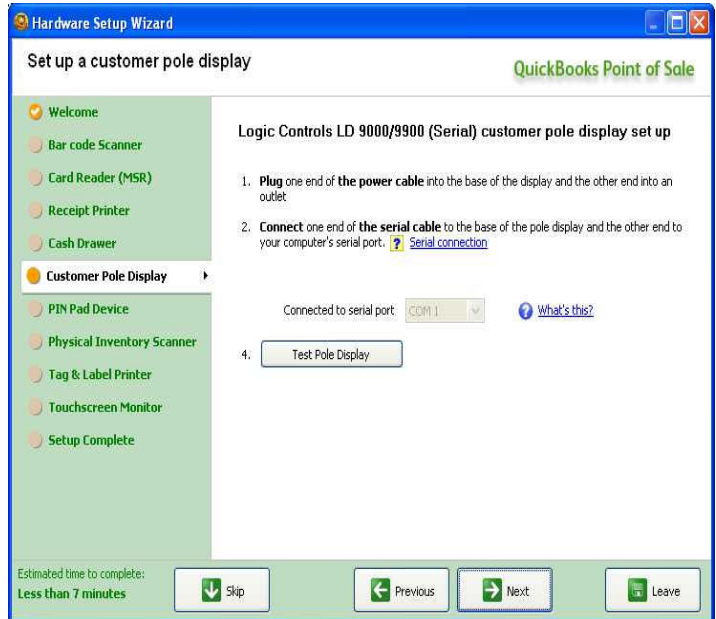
Hardware Setup Wizard

Set up a customer pole display

QuickBooks Point of Sale

Welcome
Bar code Scanner
Card Reader (MSR)
Receipt Printer
Cash Drawer
Customer Pole Display
PIN Pad Device
Physical Inventory Scanner
Tag & Label Printer
Touchscreen Monitor
Setup Complete

Logic Controls LD 9000/9900 (Serial) customer pole display set up

1. **Plug** one end of **the power cable** into the base of the display and the other end into an outlet

2. **Connect** one end of **the serial cable** to the base of the pole display and the other end to your computer's serial port. ? Serial connection

Connected to serial port COM 1 What's this?

4. Test Pole Display

Estimated time to complete:
Less than 7 minutes

Skip

Previous

Next

Leave